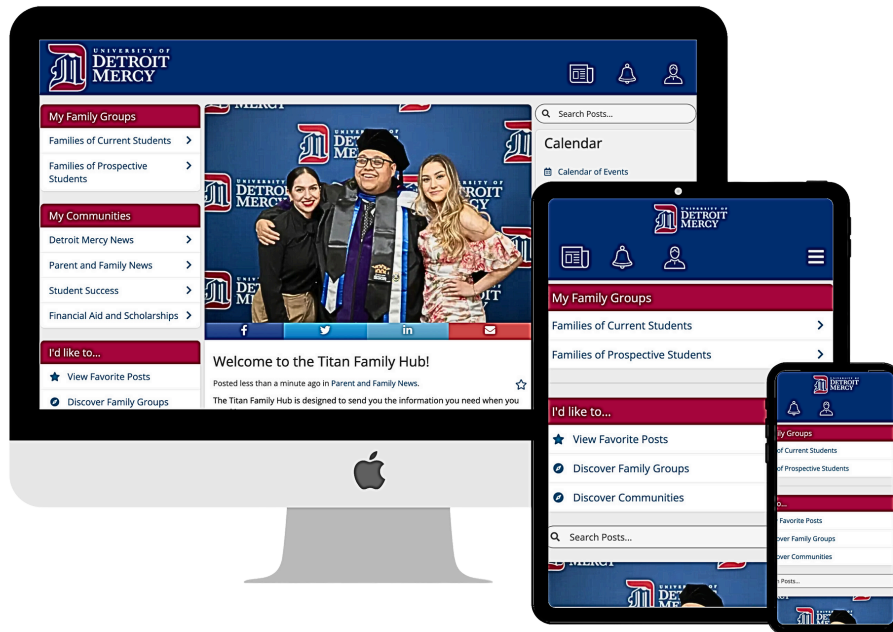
UNIVERSITY OF DETROIT MERCY

My Family Groups
Families of Current Students
Families of Prospective Students

My Communities
Detroit Mercy News
Parent and Family News
Student Success
Financial Aid and Scholarships

I'd like to...
View Favorite Posts
Discover Family Groups

Welcome to the Titan Family Hub!

Posted less than a minute ago in Parent and Family News.

The Titan Family Hub is designed to send you the information you need when you

Search Posts...

Calendar
Calendar of Events

UNIVERSITY OF DETROIT MERCY

My Family Groups
Families of Current Students
Families of Prospective Students

I'd like to...
View Favorite Posts
Discover Family Groups
Discover Communities

Search Posts...

DETROIT MERCY

ily Groups
of Current Students
of Prospective Students

o...
Favorite Posts
over Family Groups
over Communities
n Posts...